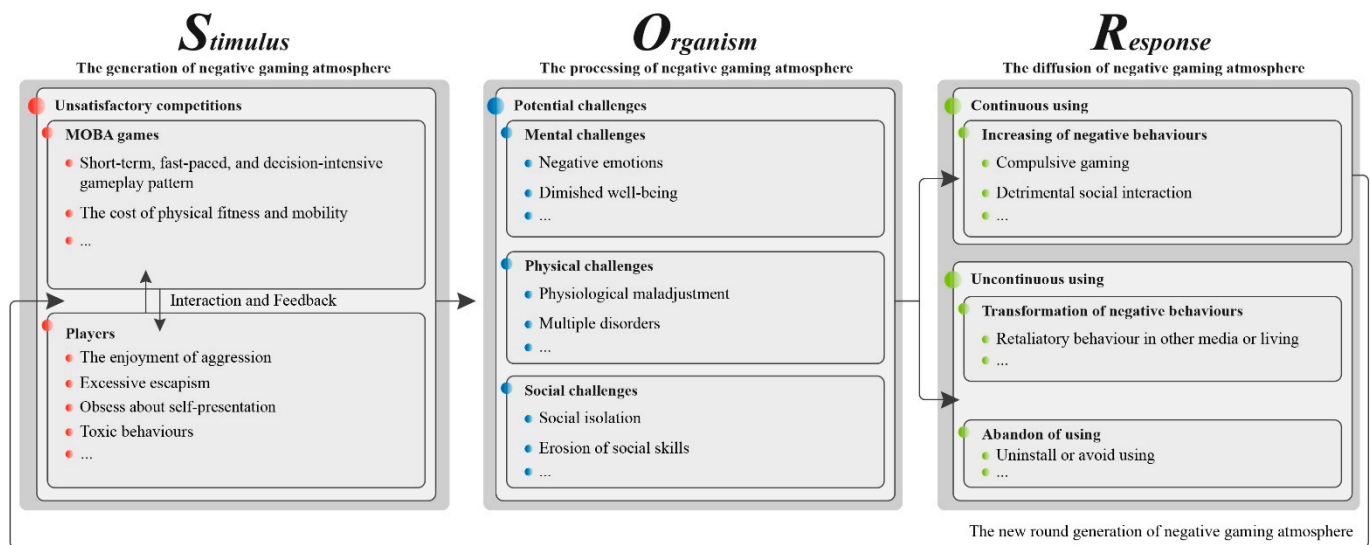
Stimulus
The generation of negative gaming atmosphere

Unsatisfactory competitions

MOBA games
Short-term, fast-paced, and decision-intensive gameplay pattern
The cost of physical fitness and mobility
...

Interaction and Feedback

Players
The enjoyment of aggression
Excessive escapism
Obsess about self-presentation
Toxic behaviours
...

Organism
The processing of negative gaming atmosphere

Potential challenges

Mental challenges
Negative emotions
Dimished well-being
...

Physical challenges
Physiological maladjustment
Multiple disorders
...

Social challenges
Social isolation
Erosion of social skills
...

Response
The diffusion of negative gaming atmosphere

Continuous using

Increasing of negative behaviours
Compulsive gaming
Detrimental social interaction
...

Uncontinuous using

Transformation of negative behaviours
Retaliatory behaviour in other media or living
...

Abandon of using
Uninstall or avoid using
...

The new round generation of negative gaming atmosphere